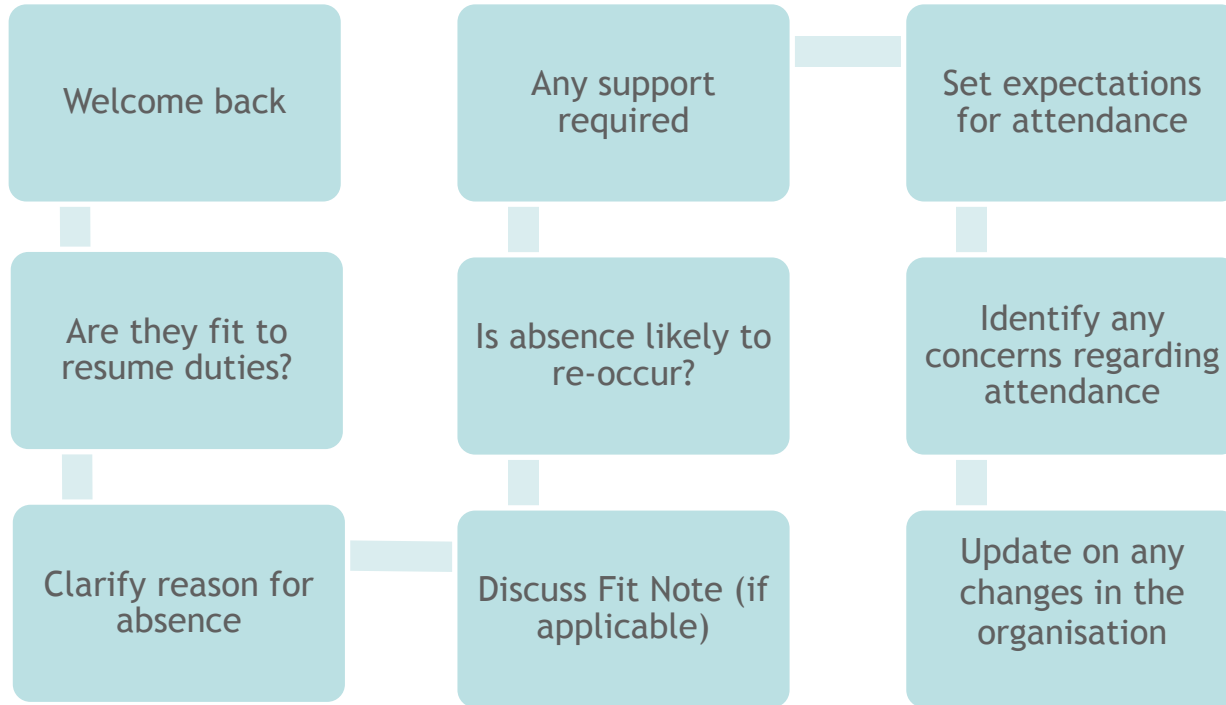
Welcome back

Are they fit to resume duties?

Clarify reason for absence

Discuss Fit Note (if applicable)

Is absence likely to re-occur?

Any support required

Set expectations for attendance

Identify any concerns regarding attendance

Update on any changes in the organisation